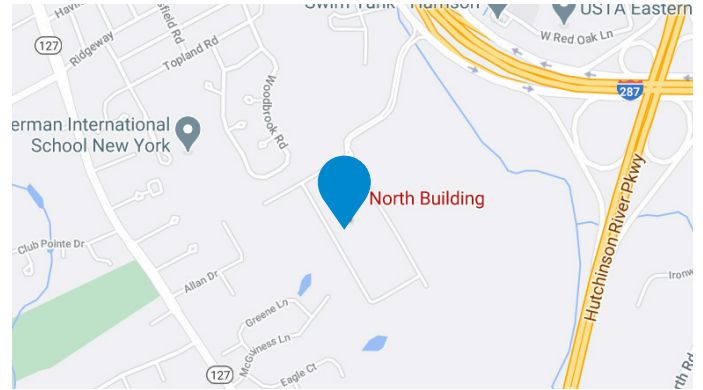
Havi
127
Ridgeway
field Rd
Topland Rd
Swim Tank - Harrison
USTA Eastern
W Red Oak Ln
287
Woodbrook Rd
erman International School New York
North Building
Club Pointe Dr
Allan Dr
Greene Ln
McGuiness Ln
Eagle Ct
127
Hutchinson River Pkwy
Ironw
rth